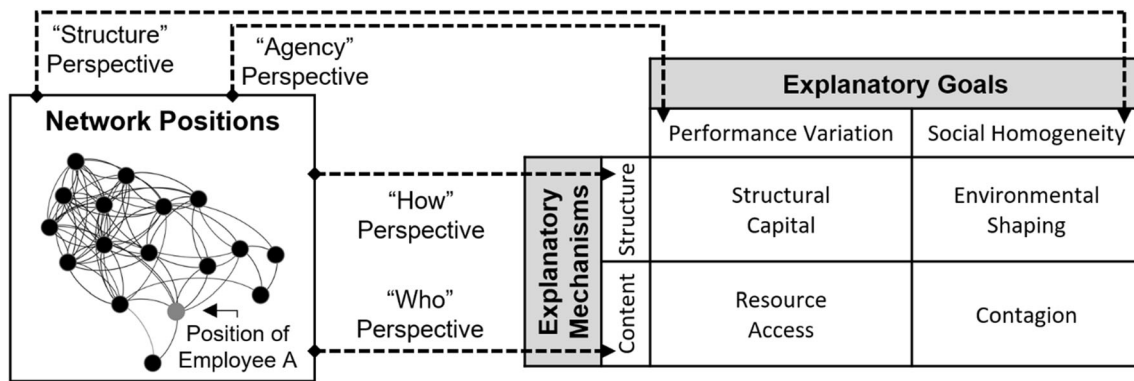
"Structure" Perspective

"Agency" Perspective

Network Positions

Position of Employee A

"How" Perspective

"Who" Perspective

Explanatory Goals

Explanatory Mechanisms

| | | Performance Variation | Social Homogeneity |
|---|---|---|---|
| Explanatory Mechanisms | Structure | Structural Capital | Environmental Shaping |
| | Content | Resource Access | Contagion |